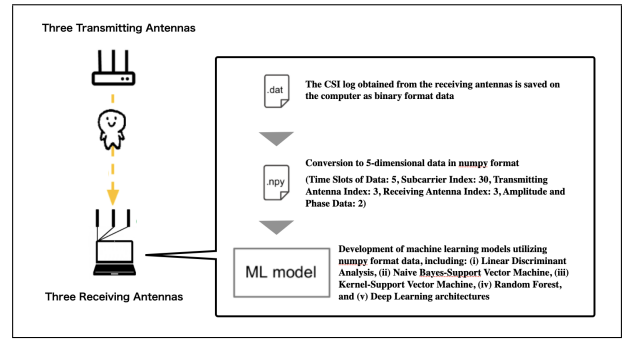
Three Transmitting Antennas

.dat

The CSI log obtained from the receiving antennas is saved on the computer as binary format data

.npy

Conversion to 5-dimensional data in numpy format

(Time Slots of Data: 5, Subcarrier Index: 30, Transmitting Antenna Index: 3, Receiving Antenna Index: 3, Amplitude and Phase Data: 2)

ML model

Development of machine learning models utilizing numpy format data, including: (i) Linear Discriminant Analysis, (ii) Naive Bayes-Support Vector Machine, (iii) Kernel-Support Vector Machine, (iv) Random Forest, and (v) Deep Learning architectures

Three Receiving Antennas